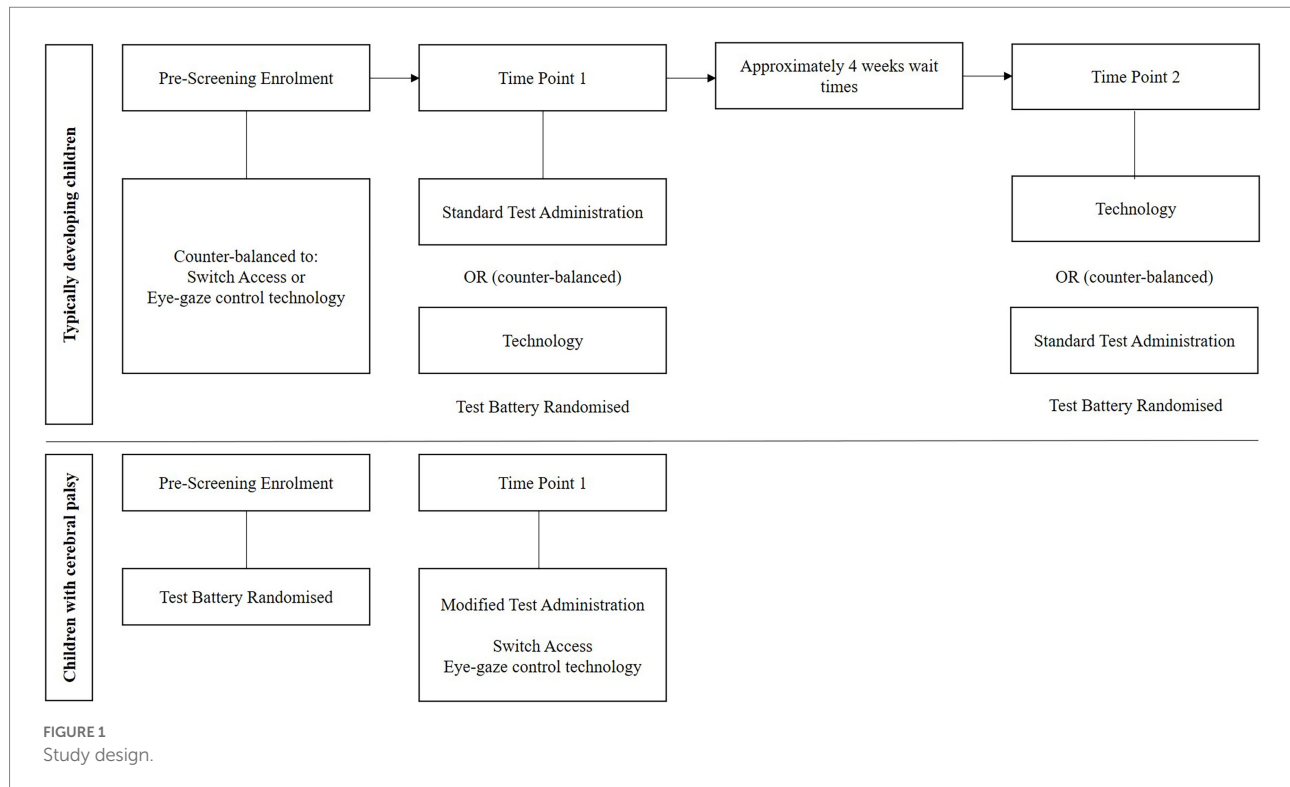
Typically developing children

Pre-Screening Enrolment

Time Point 1

Approximately 4 weeks wait times

Time Point 2

Counter-balanced to:
Switch Access or
Eye-gaze control technology

Standard Test Administration

OR (counter-balanced)

Technology

Test Battery Randomised

Technology

OR (counter-balanced)

Standard Test Administration

Test Battery Randomised

Children with cerebral palsy

Pre-Screening Enrolment

Test Battery Randomised

Time Point 1

Modified Test Administration

Switch Access
Eye-gaze control technology

FIGURE 1
Study design.